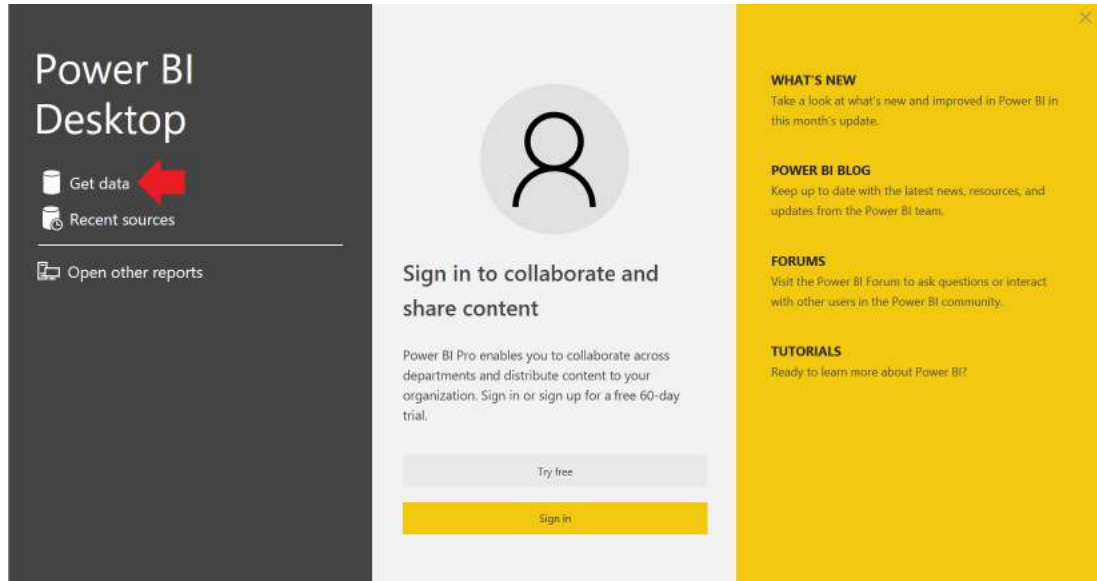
Power BI Desktop

Get data

Recent sources

Open other reports

Sign in to collaborate and share content

Power BI Pro enables you to collaborate across departments and distribute content to your organization. Sign in or sign up for a free 60-day trial.

Try free

Sign in

WHAT'S NEW
Take a look at what's new and improved in Power BI in this month's update.

POWER BI BLOG
Keep up to date with the latest news, resources, and updates from the Power BI team.

FORUMS
Visit the Power BI Forum to ask questions or interact with other users in the Power BI community.

TUTORIALS
Ready to learn more about Power BI?